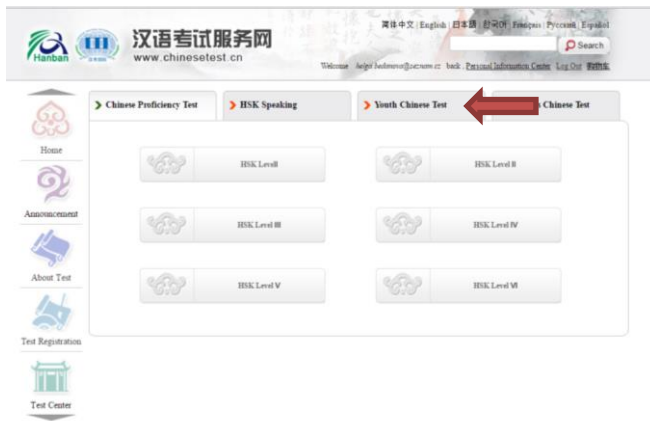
Hanban

汉语考试服务网
www.chinesetest.cn

简体中文 | English | 日本語 | 한국어 | Français | Русский | Español

Search

Welcome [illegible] back | Personal Information Center | Log Out | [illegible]

Home

Announcement

About Test

Test Registration

Test Center

Chinese Proficiency Test

HSK Speaking

Youth Chinese Test

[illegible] Chinese Test

HSK LevelI

HSK Level II

HSK Level III

HSK Level IV

HSK Level V

HSK Level VI